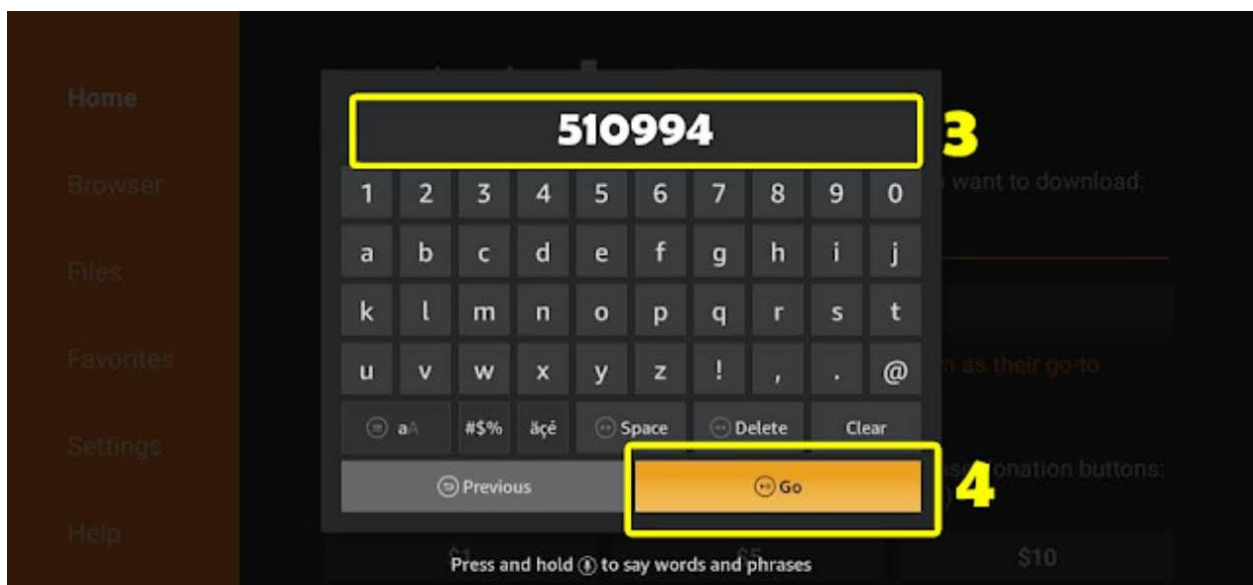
Home

Browser

Files

Favorites

Settings

Help

510994

3

want to download:

1 2 3 4 5 6 7 8 9 0

a b c d e f g h i j

k l m n o p q r s t

u v w x y z ! , . @

aA #$% äçé Space Delete Clear

Previous

Go

4

n as their go-to

onation buttons:

$1 $5 $10

Press and hold to say words and phrases